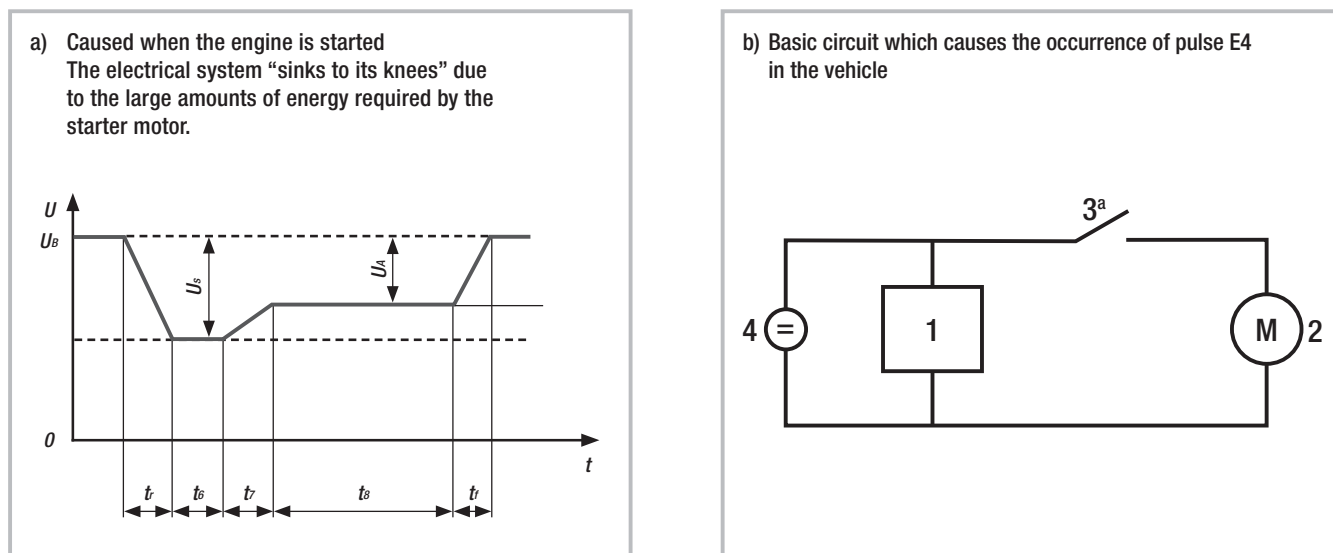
a) Caused when the engine is started
The electrical system "sinks to its knees" due to the large amounts of energy required by the starter motor.

$U$

$U_B$

$U_s$

$U_A$

$0$

$t$

$t_r$ $t_6$ $t_7$ $t_8$ $t_f$

b) Basic circuit which causes the occurrence of pulse E4 in the vehicle

$3^a$

4 = 1 M 2